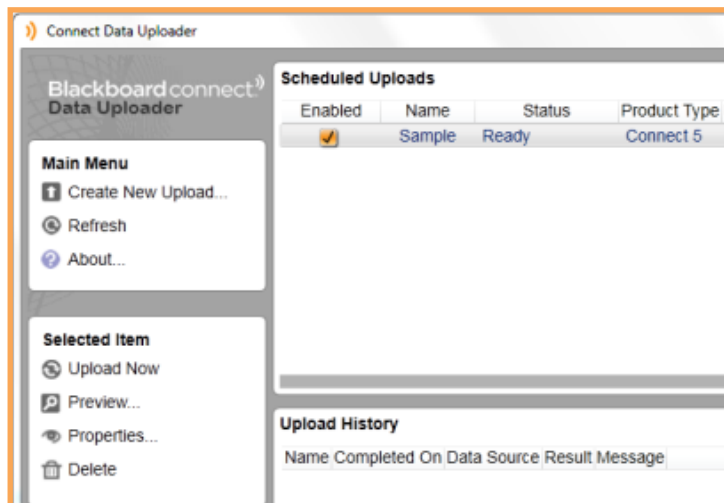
Connect Data Uploader

Blackboard connect
Data Uploader

Main Menu
Create New Upload...
Refresh
About...

Selected Item
Upload Now
Preview...
Properties...
Delete

Scheduled Uploads

| Enabled | Name | Status | Product Type |
|---|---|---|---|
| ✓ | Sample | Ready | Connect 5 |

Upload History

| Name | Completed On | Data Source | Result | Message |
|---|---|---|---|---|